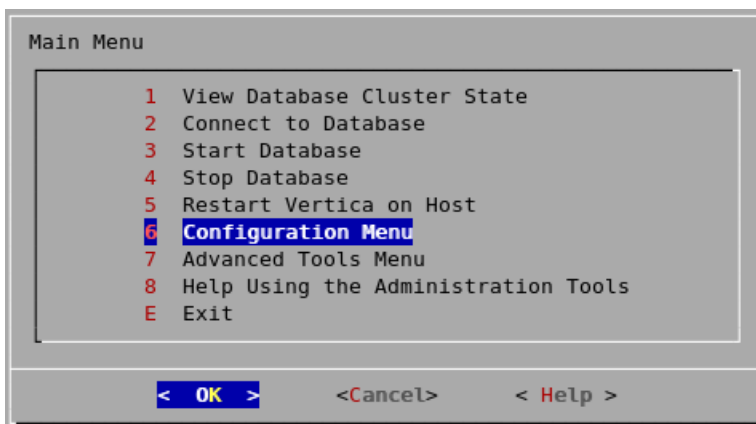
Main Menu

1 View Database Cluster State
2 Connect to Database
3 Start Database
4 Stop Database
5 Restart Vertica on Host
6 Configuration Menu
7 Advanced Tools Menu
8 Help Using the Administration Tools
E Exit

< OK > <Cancel> < Help >